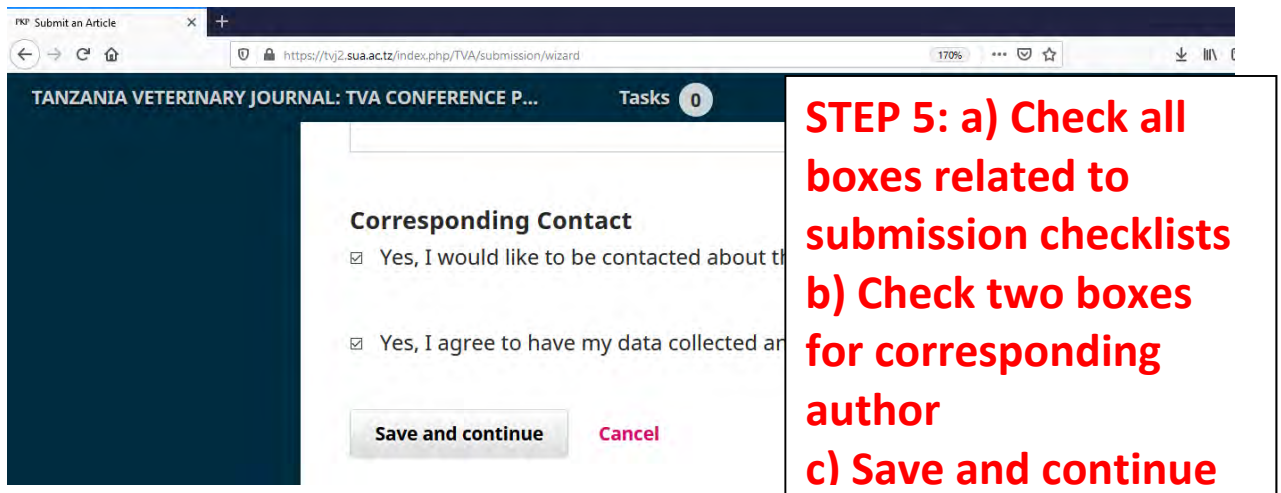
PKP Submit an Article ×

https://tvj2.sua.ac.tz/index.php/TVA/submission/wizard

170%

TANZANIA VETERINARY JOURNAL: TVA CONFERENCE P...

Tasks 0

Corresponding Contact

Yes, I would like to be contacted about th

Yes, I agree to have my data collected an

Save and continue

Cancel

STEP 5: a) Check all boxes related to submission checklists
b) Check two boxes for corresponding author
c) Save and continue